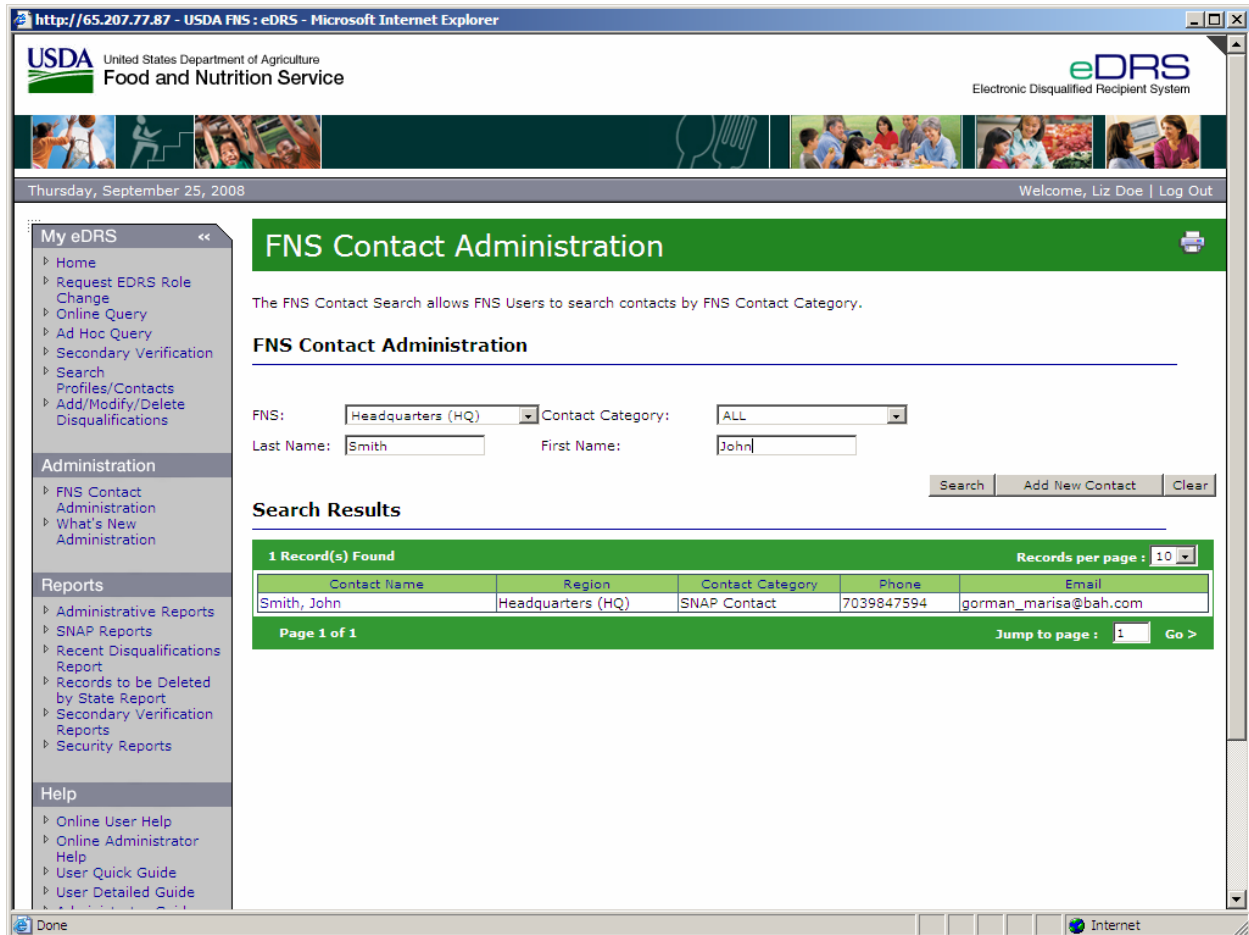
http://65.207.77.87 - USDA FNS : eDRS - Microsoft Internet Explorer

USDA United States Department of Agriculture
Food and Nutrition Service

eDRS
Electronic Disqualified Recipient System

Thursday, September 25, 2008

Welcome, Liz Doe | Log Out

My eDRS «
Home
Request EDRS Role Change
Online Query
Ad Hoc Query
Secondary Verification
Search Profiles/Contacts
Add/Modify/Delete Disqualifications

Administration
FNS Contact Administration
What's New Administration

Reports
Administrative Reports
SNAP Reports
Recent Disqualifications Report
Records to be Deleted by State Report
Secondary Verification Reports
Security Reports

Help
Online User Help
Online Administrator Help
User Quick Guide
User Detailed Guide
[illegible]

FNS Contact Administration

The FNS Contact Search allows FNS Users to search contacts by FNS Contact Category.

FNS Contact Administration

FNS: Headquarters (HQ)
Contact Category: ALL
Last Name: Smith
First Name: John

Search | Add New Contact | Clear

Search Results

1 Record(s) Found
Records per page : 10

| Contact Name | Region | Contact Category | Phone | Email |
|---|---|---|---|---|
| Smith, John | Headquarters (HQ) | SNAP Contact | 7039847594 | gorman_marisa@bah.com |

Page 1 of 1
Jump to page : 1 Go >

Done
Internet